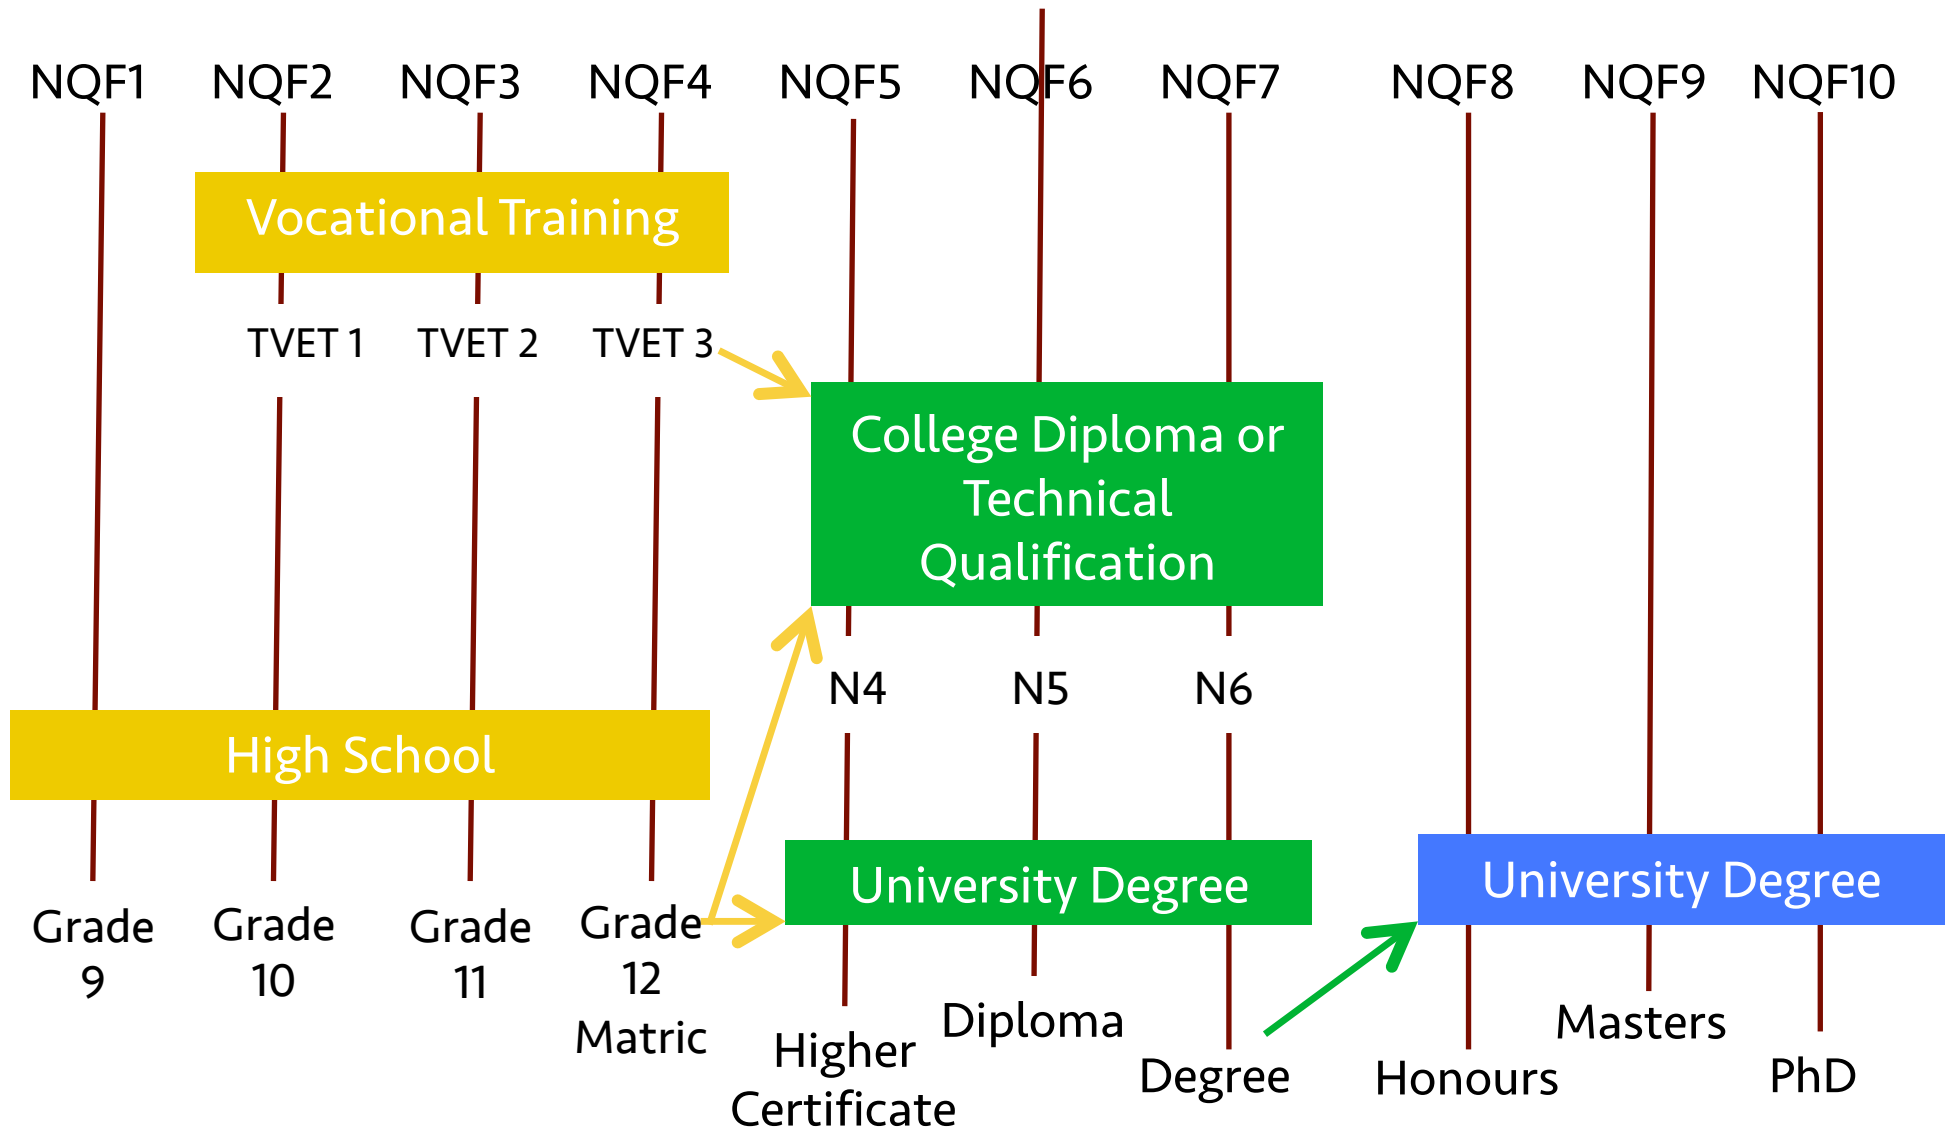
NQF1 NQF2 NQF3 NQF4 NQF5 NQF6 NQF7 NQF8 NQF9 NQF10

Vocational Training

TVET 1 TVET 2 TVET 3

College Diploma or Technical Qualification

N4 N5 N6

High School

University Degree

University Degree

Grade 9

Grade 10

Grade 11

Grade 12 Matric

Higher Certificate

Diploma

Degree

Honours

Masters

PhD